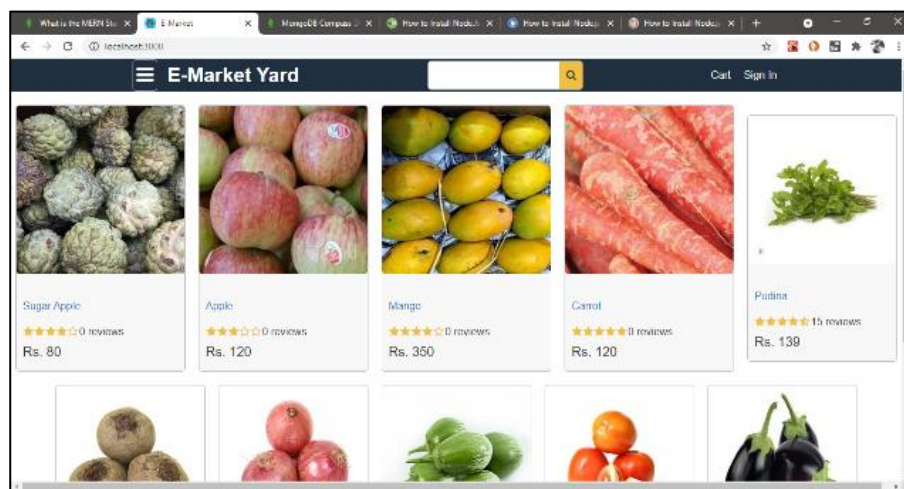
What is the MERN Sta ×
E-Market ×
MongoDB Compass ×
How to Install Node.js ×
How to Install Node.js ×
How to Install Node.js ×
localhost:3000

E-Market Yard

Cart Sign In

Sugar Apple
☆0 reviews
Rs. 80

Apple
☆0 reviews
Rs. 120

Mango
☆0 reviews
Rs. 350

Carrot
8 reviews
Rs. 120

Pudina
15 reviews
Rs. 139